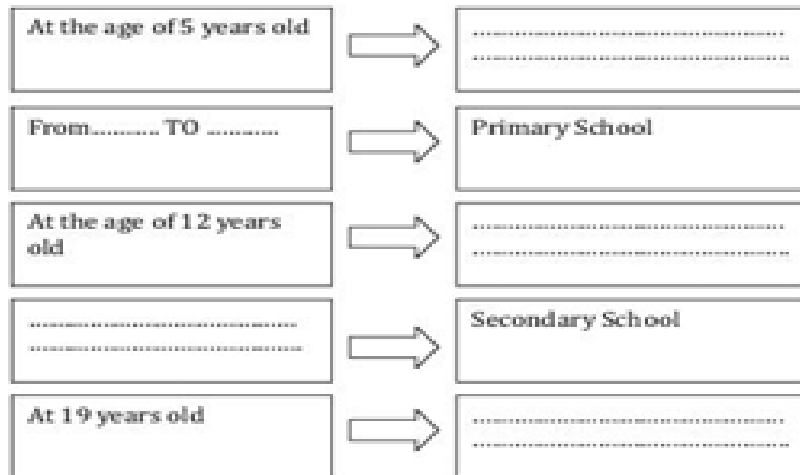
At the age of 5 years old

……………………………………
……………………………………

From………. TO ……….

Primary School

At the age of 12 years old

……………………………………
……………………………………

……………………………………
……………………………………

Secondary School

At 19 years old

……………………………………
……………………………………